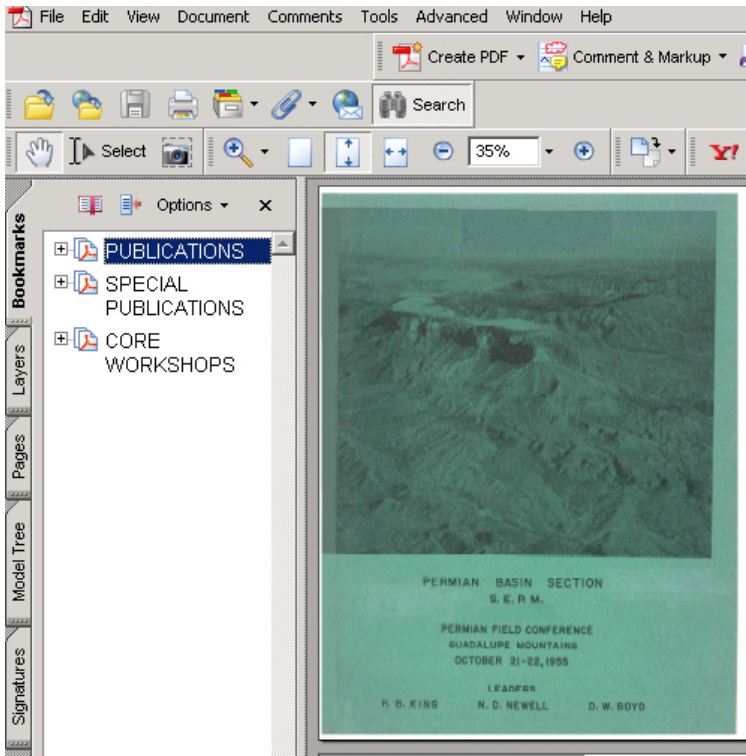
File Edit View Document Comments Tools Advanced Window Help

Create PDF Comment & Markup

Search

Select 35%

Bookmarks Layers Pages Model Tree Signatures

Options

PUBLICATIONS
SPECIAL PUBLICATIONS
CORE WORKSHOPS

PERMIAN BASIN SECTION
S. E. P. M.

PERMIAN FIELD CONFERENCE
GUADALUPE MOUNTAINS
OCTOBER 21-22, 1955

LEADERS
P. B. KING N. D. NEWELL D. W. BOYD